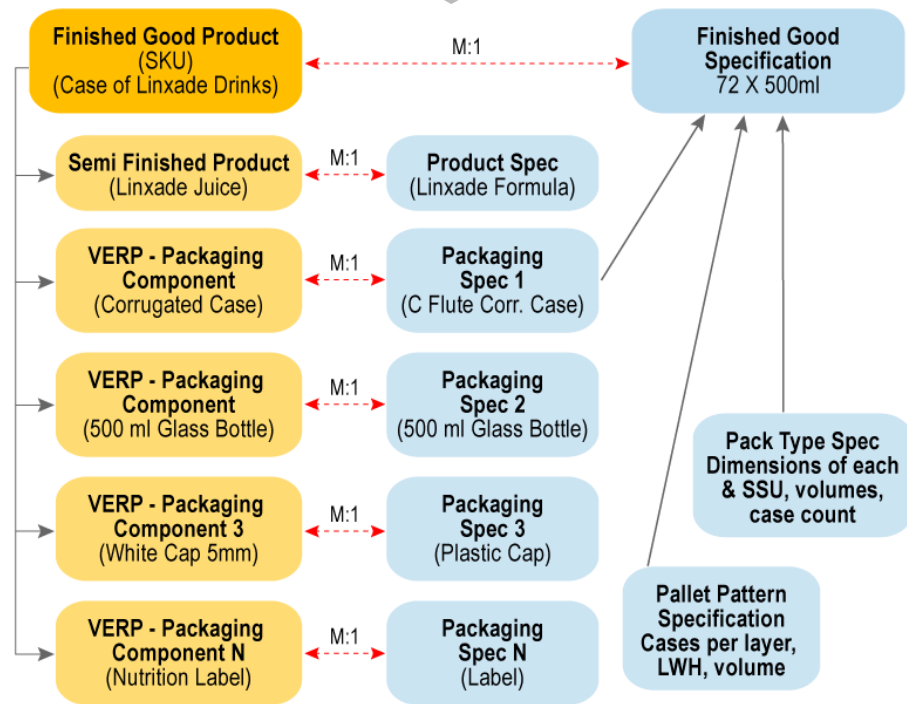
Finished Good Product
(SKU)
(Case of Linxade Drinks)

M:1

Finished Good Specification
72 X 500ml

Semi Finished Product
(Linxade Juice)

M:1

Product Spec
(Linxade Formula)

VERP - Packaging Component
(Corrugated Case)

M:1

Packaging Spec 1
(C Flute Corr. Case)

VERP - Packaging Component
(500 ml Glass Bottle)

M:1

Packaging Spec 2
(500 ml Glass Bottle)

Pack Type Spec
Dimensions of each & SSU, volumes, case count

VERP - Packaging Component 3
(White Cap 5mm)

M:1

Packaging Spec 3
(Plastic Cap)

Pallet Pattern Specification
Cases per layer, LWH, volume

VERP - Packaging Component N
(Nutrition Label)

M:1

Packaging Spec N
(Label)